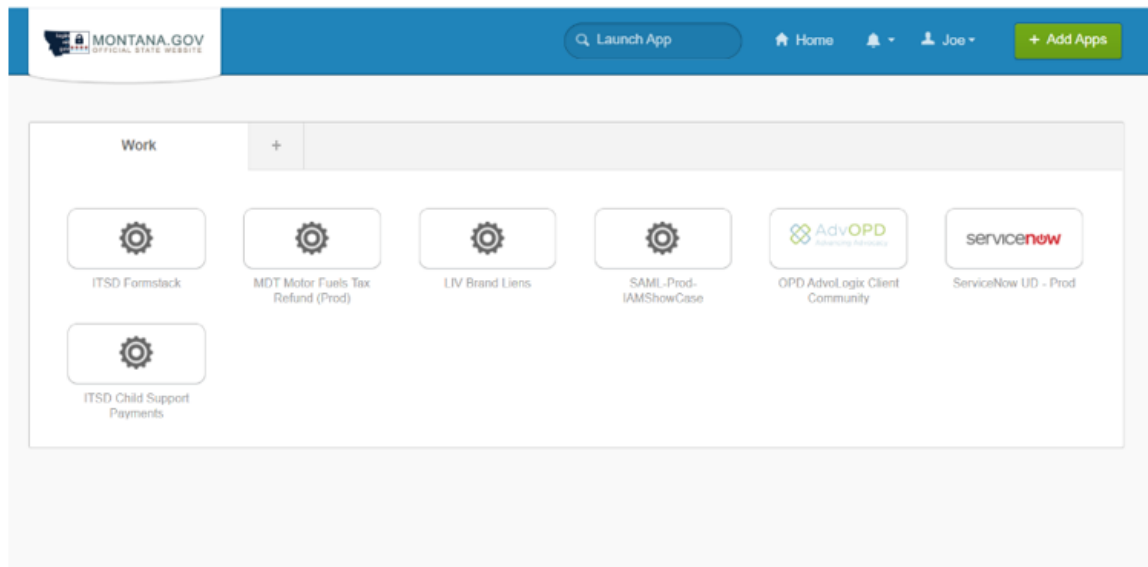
MONTANA.GOV
OFFICIAL STATE WEBSITE

Launch App

Home

Joe

+ Add Apps

Work

+

ITSD Formstack

MDT Motor Fuels Tax Refund (Prod)

LIV Brand Liens

SAML-Prod-IAMShowCase

AdvOPD
Advancing Advocacy

OPD AdvoLogix Client Community

servicenow

ServiceNow UD - Prod

ITSD Child Support Payments